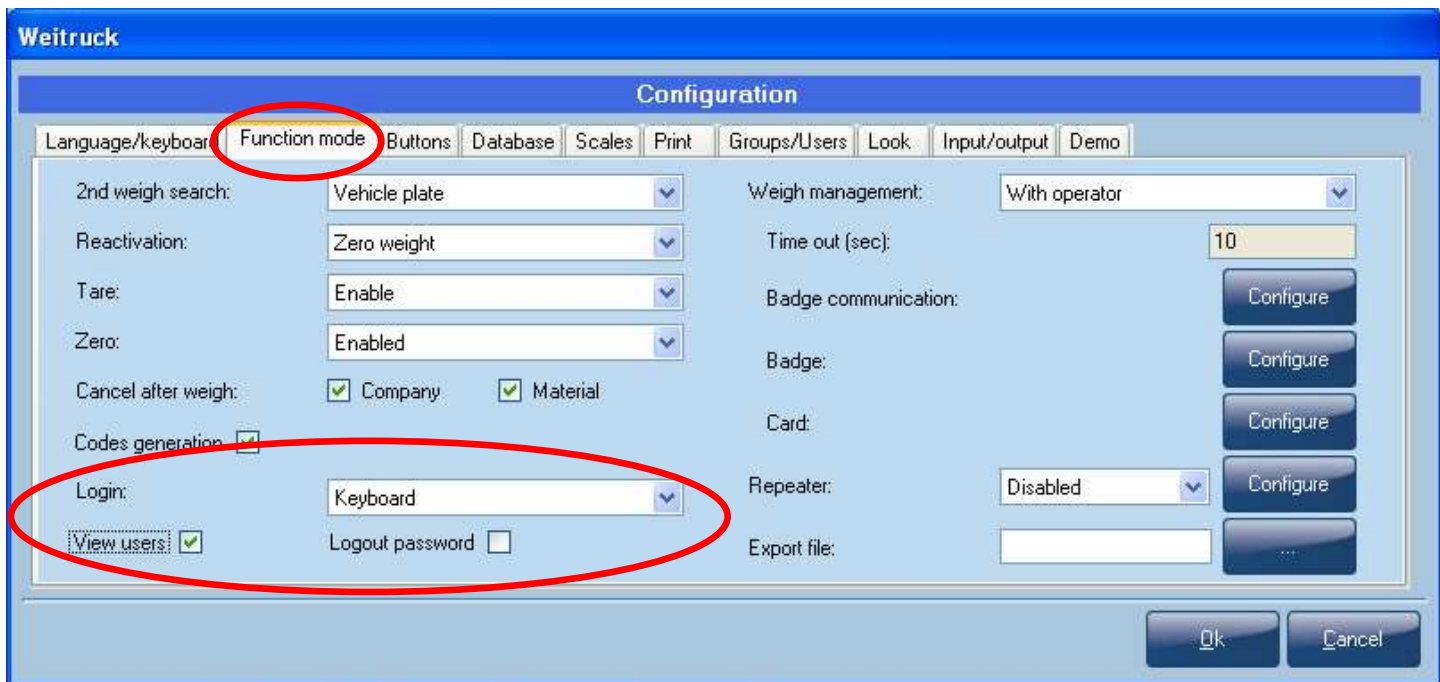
Weitruck

Configuration

Language/keyboard | Function mode | Buttons | Database | Scales | Print | Groups/Users | Look | Input/output | Demo

2nd weigh search: Vehicle plate

Reactivation: Zero weight

Tare: Enable

Zero: Enabled

Cancel after weigh: Company Material

Codes generation

Login: Keyboard

View users

Logout password

Weigh management: With operator

Time out (sec): 10

Badge communication: Configure

Badge: Configure

Card: Configure

Repeater: Disabled Configure

Export file: ...

Ok

Cancel